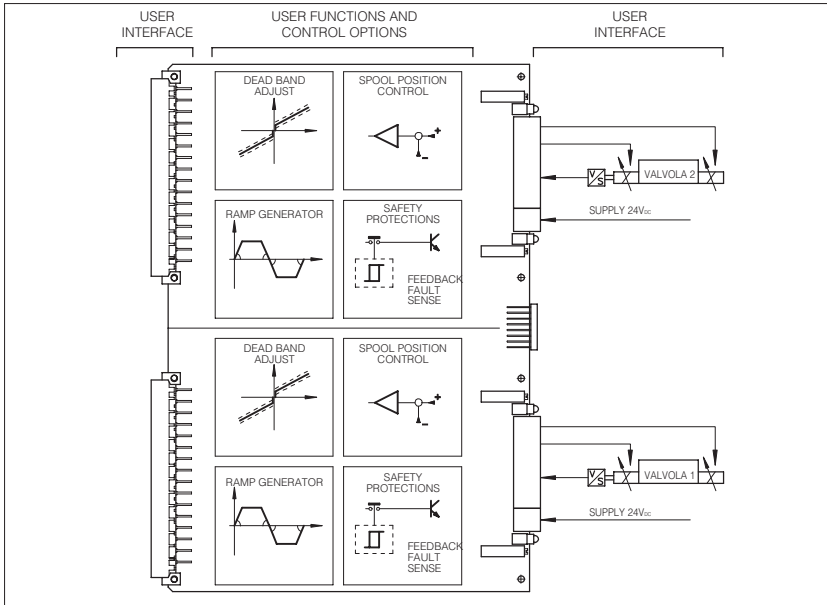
USER INTERFACE

USER FUNCTIONS AND CONTROL OPTIONS

USER INTERFACE

DEAD BAND ADJUST

SPOOL POSITION CONTROL

RAMP GENERATOR

SAFETY PROTECTIONS

FEEDBACK FAULT SENSE

VALVOLA 2

SUPPLY $24V_{DC}$

DEAD BAND ADJUST

SPOOL POSITION CONTROL

RAMP GENERATOR

SAFETY PROTECTIONS

FEEDBACK FAULT SENSE

VALVOLA 1

SUPPLY $24V_{DC}$